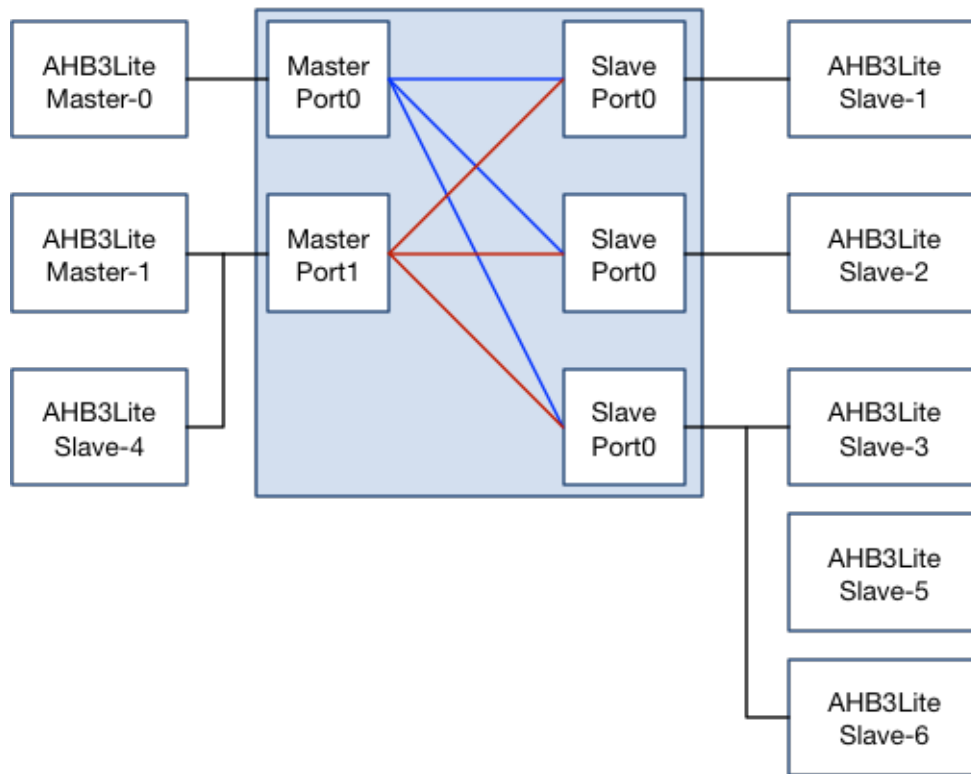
AHB3Lite Master-0

Master Port0

Slave Port0

AHB3Lite Slave-1

AHB3Lite Master-1

Master Port1

Slave Port0

AHB3Lite Slave-2

AHB3Lite Slave-4

Slave Port0

AHB3Lite Slave-3

AHB3Lite Slave-5

AHB3Lite Slave-6